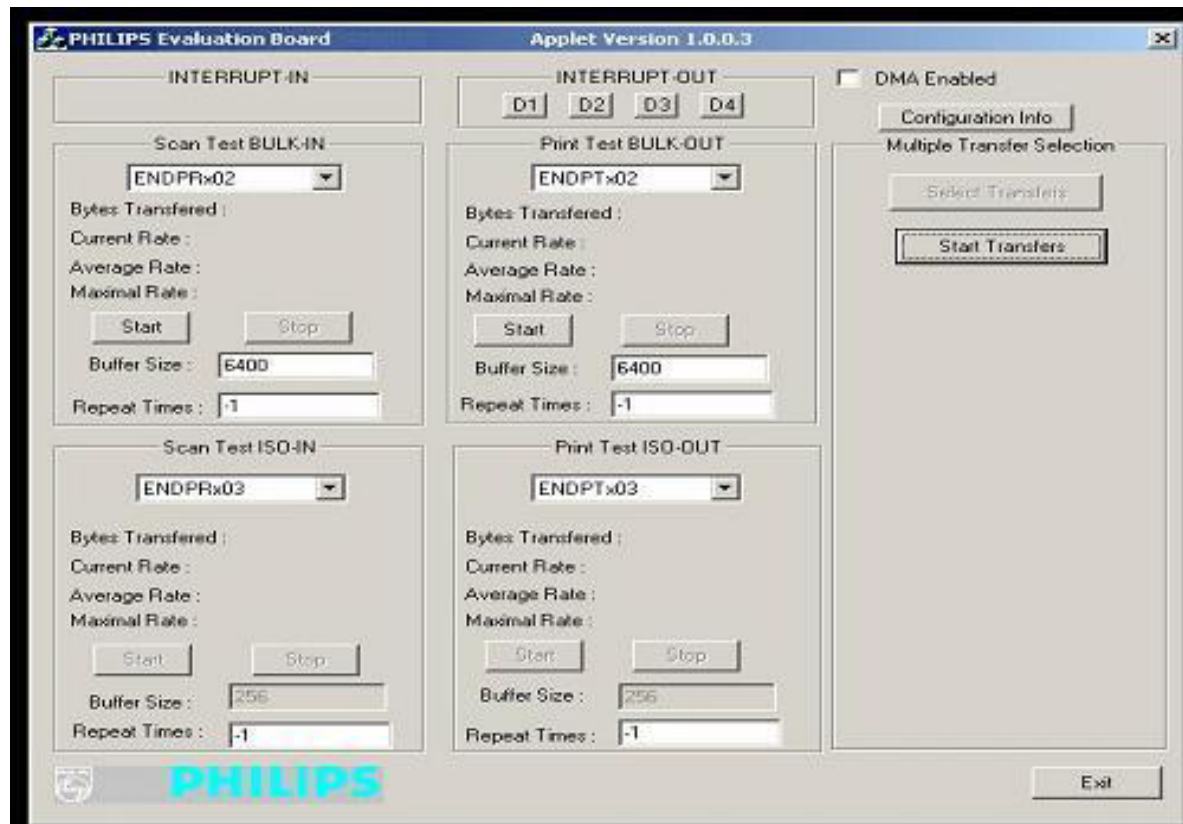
PHILIPS Evaluation Board Applet Version 1.0.0.3

INTERRUPT-IN

INTERRUPT-OUT
D1 D2 D3 D4

DMA Enabled
Configuration Info

Scan Test BULK-IN
ENDPRx02
Bytes Transfered :
Current Rate :
Average Rate :
Maximal Rate :
Start Stop
Buffer Size : 6400
Repeat Times : -1

Print Test BULK-OUT
ENDPTx02
Bytes Transfered :
Current Rate :
Average Rate :
Maximal Rate :
Start Stop
Buffer Size : 6400
Repeat Times : -1

Multiple Transfer Selection
Select Transfers
Start Transfers

Scan Test ISO-IN
ENDPRx03
Bytes Transfered :
Current Rate :
Average Rate :
Maximal Rate :
Start Stop
Buffer Size : 256
Repeat Times : -1

Print Test ISO-OUT
ENDPTx03
Bytes Transfered :
Current Rate :
Average Rate :
Maximal Rate :
Start Stop
Buffer Size : 256
Repeat Times : -1

PHILIPS

Exit